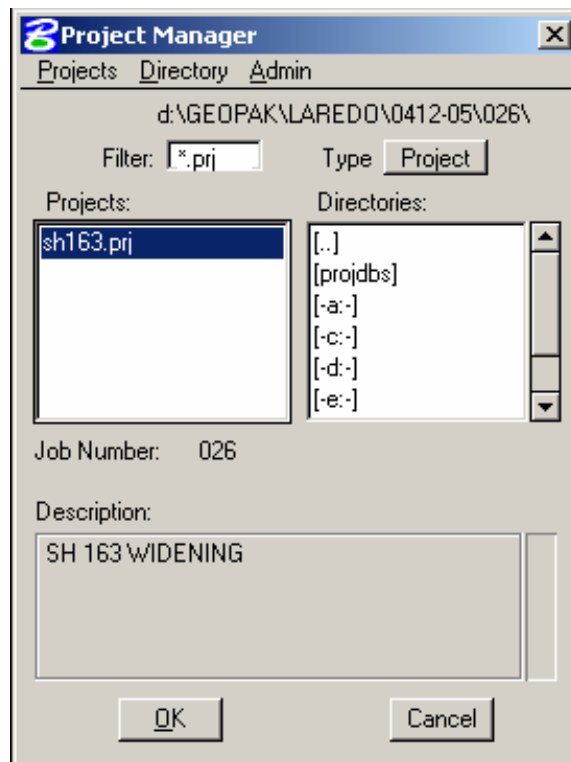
Project Manager

Projects Directory Admin

d:\GEOPAK\LAREDO\0412-05\026\

Filter: *.prj

Type Project

Projects:

sh163.prj

Directories:

[..]
[projdbs]
[-a:-]
[-c:-]
[-d:-]
[-e:-]

Job Number: 026

Description:

SH 163 WIDENING

OK

Cancel